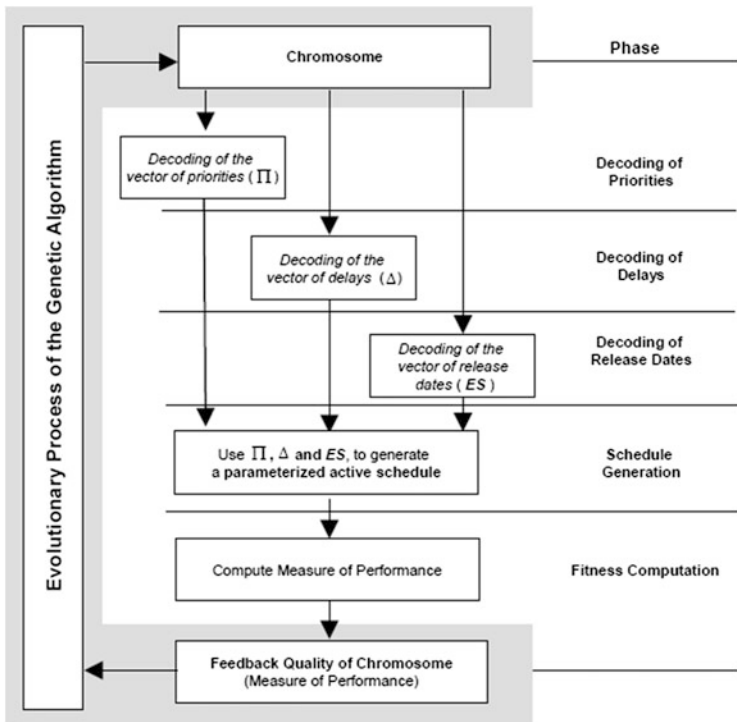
Evolutionary Process of the Genetic Algorithm

Chromosome

Phase

Decoding of the vector of priorities ($\Pi$)

Decoding of Priorities

Decoding of the vector of delays ($\Delta$)

Decoding of Delays

Decoding of the vector of release dates ($ES$)

Decoding of Release Dates

Use $\Pi$, $\Delta$ and $ES$, to generate a parameterized active schedule

Schedule Generation

Compute Measure of Performance

Fitness Computation

Feedback Quality of Chromosome (Measure of Performance)